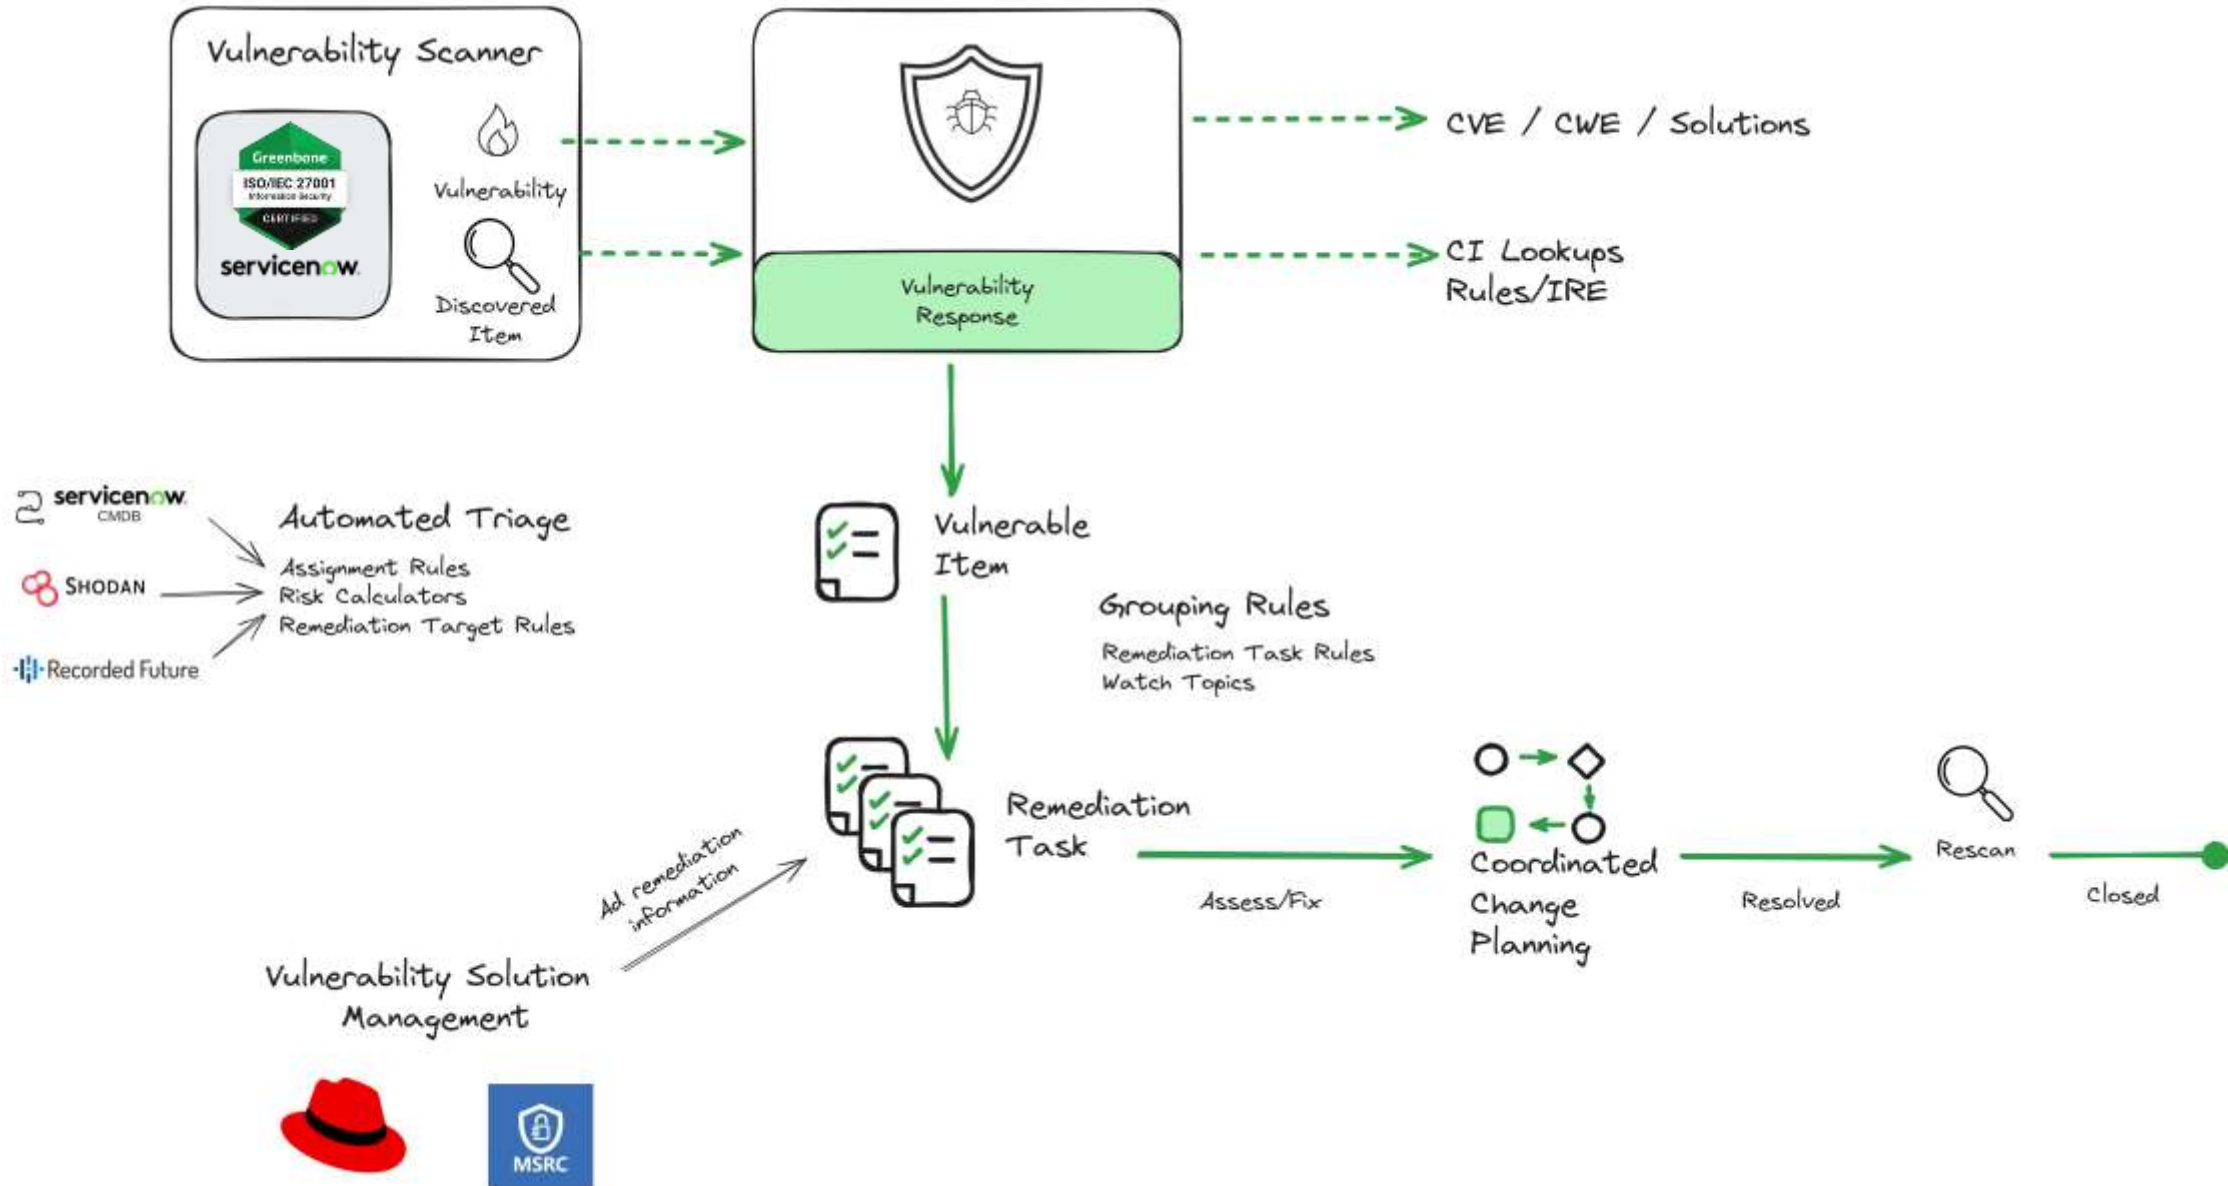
Vulnerability Scanner

Greenbone
ISO/IEC 27001
Information Security
CERTIFIED
servicenow.

Vulnerability

Discovered Item

Vulnerability Response

CVE / CWE / Solutions

CI Lookups
Rules/IRE

servicenow.
CMDB

SHODAN

Recorded Future

Automated Triage

Assignment Rules
Risk Calculators
Remediation Target Rules

Vulnerable Item

Grouping Rules

Remediation Task Rules
Watch Topics

Ad remediation information

Remediation Task

Assess/Fix

Coordinated Change Planning

Resolved

Rescan

Closed

Vulnerability Solution Management

MSRC